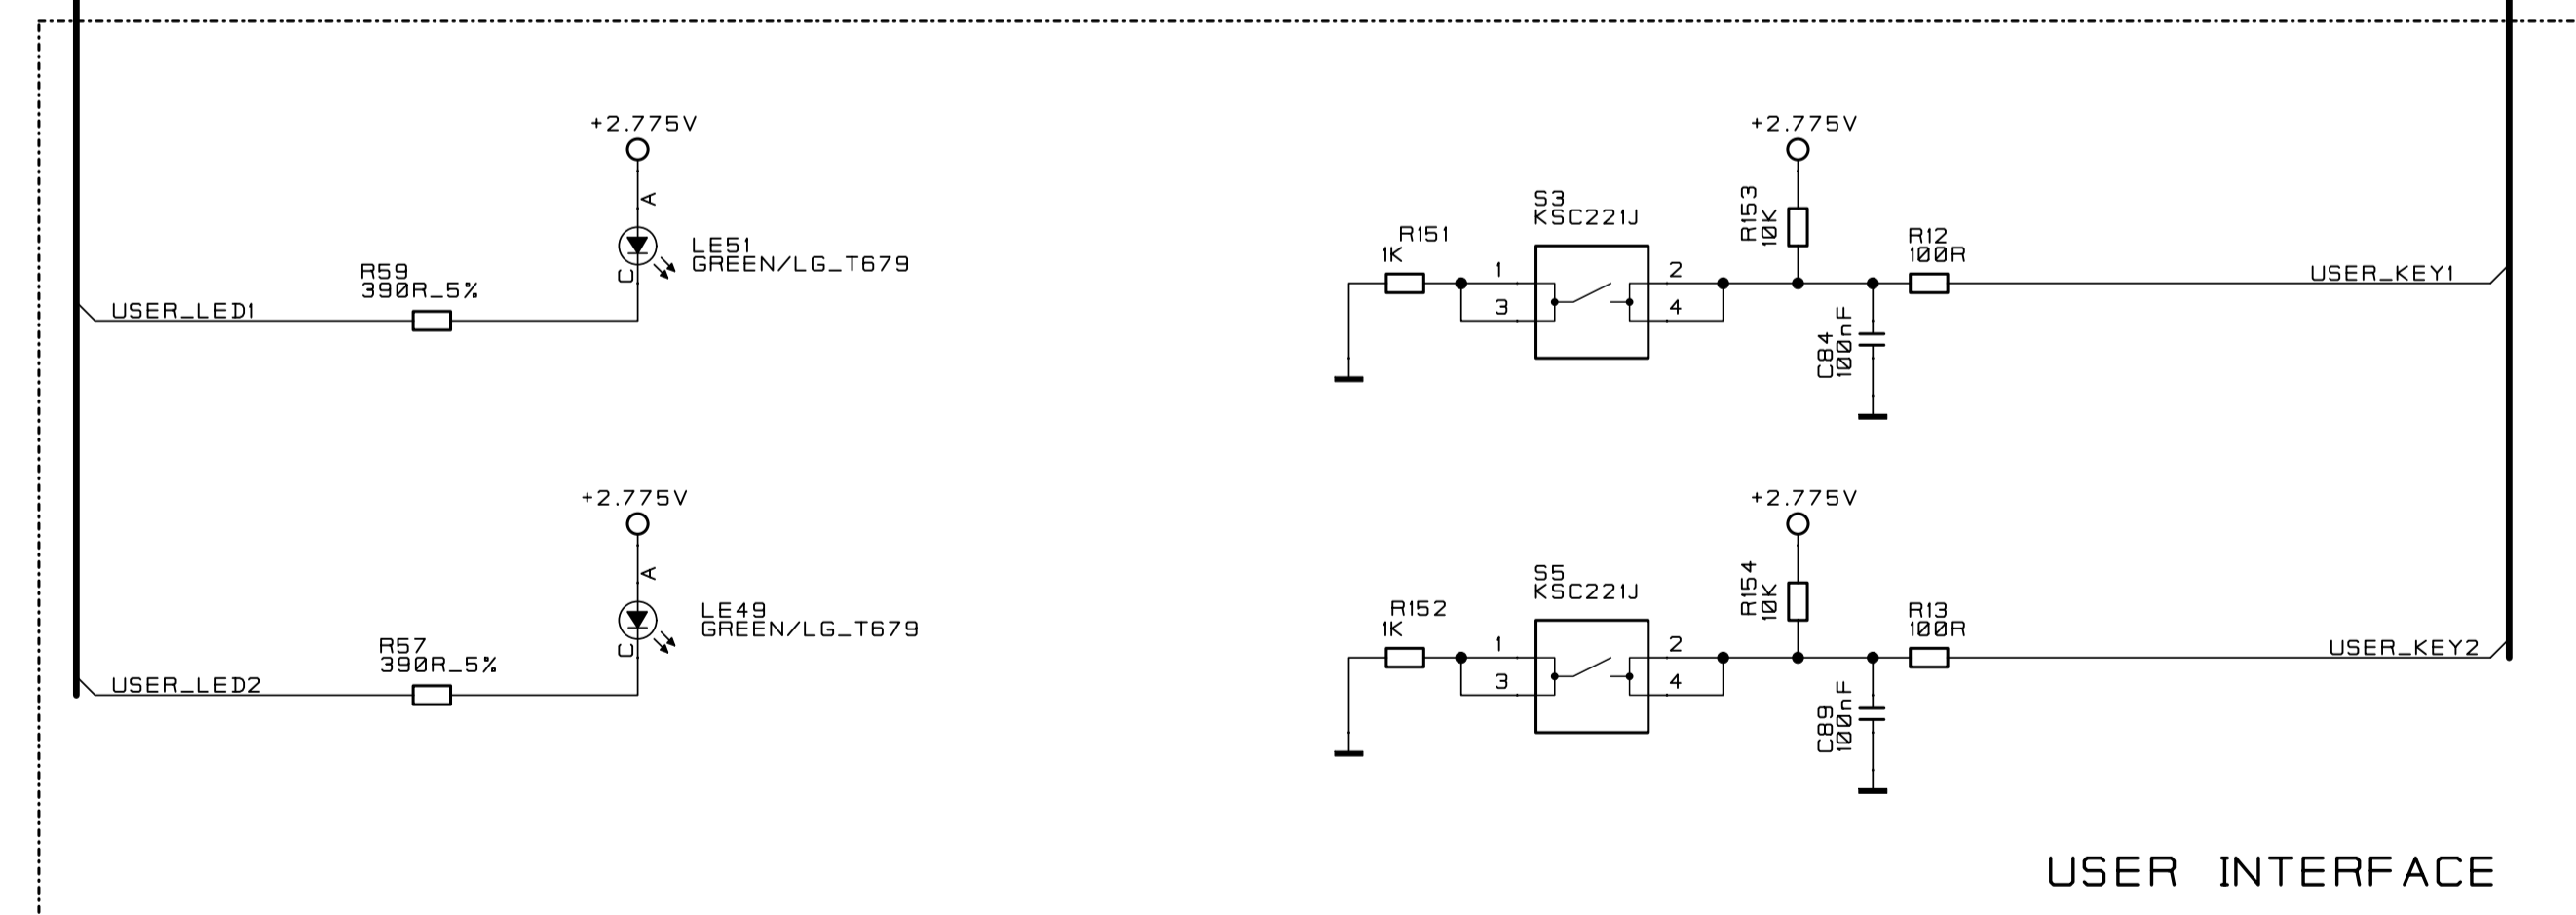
+2.775V
A
LE51
GREEN/LG_T679
C
R59
390R_5%
USER_LED1

+2.775V
S3
KSC221J
R153
10K
R151
1K
R12
100R
1
2
3
4
USER_KEY1
C84
100nF

+2.775V
A
LE49
GREEN/LG_T679
C
R57
390R_5%
USER_LED2

+2.775V
S5
KSC221J
R154
10K
R152
1K
R13
100R
1
2
3
4
USER_KEY2
C89
100nF

USER INTERFACE